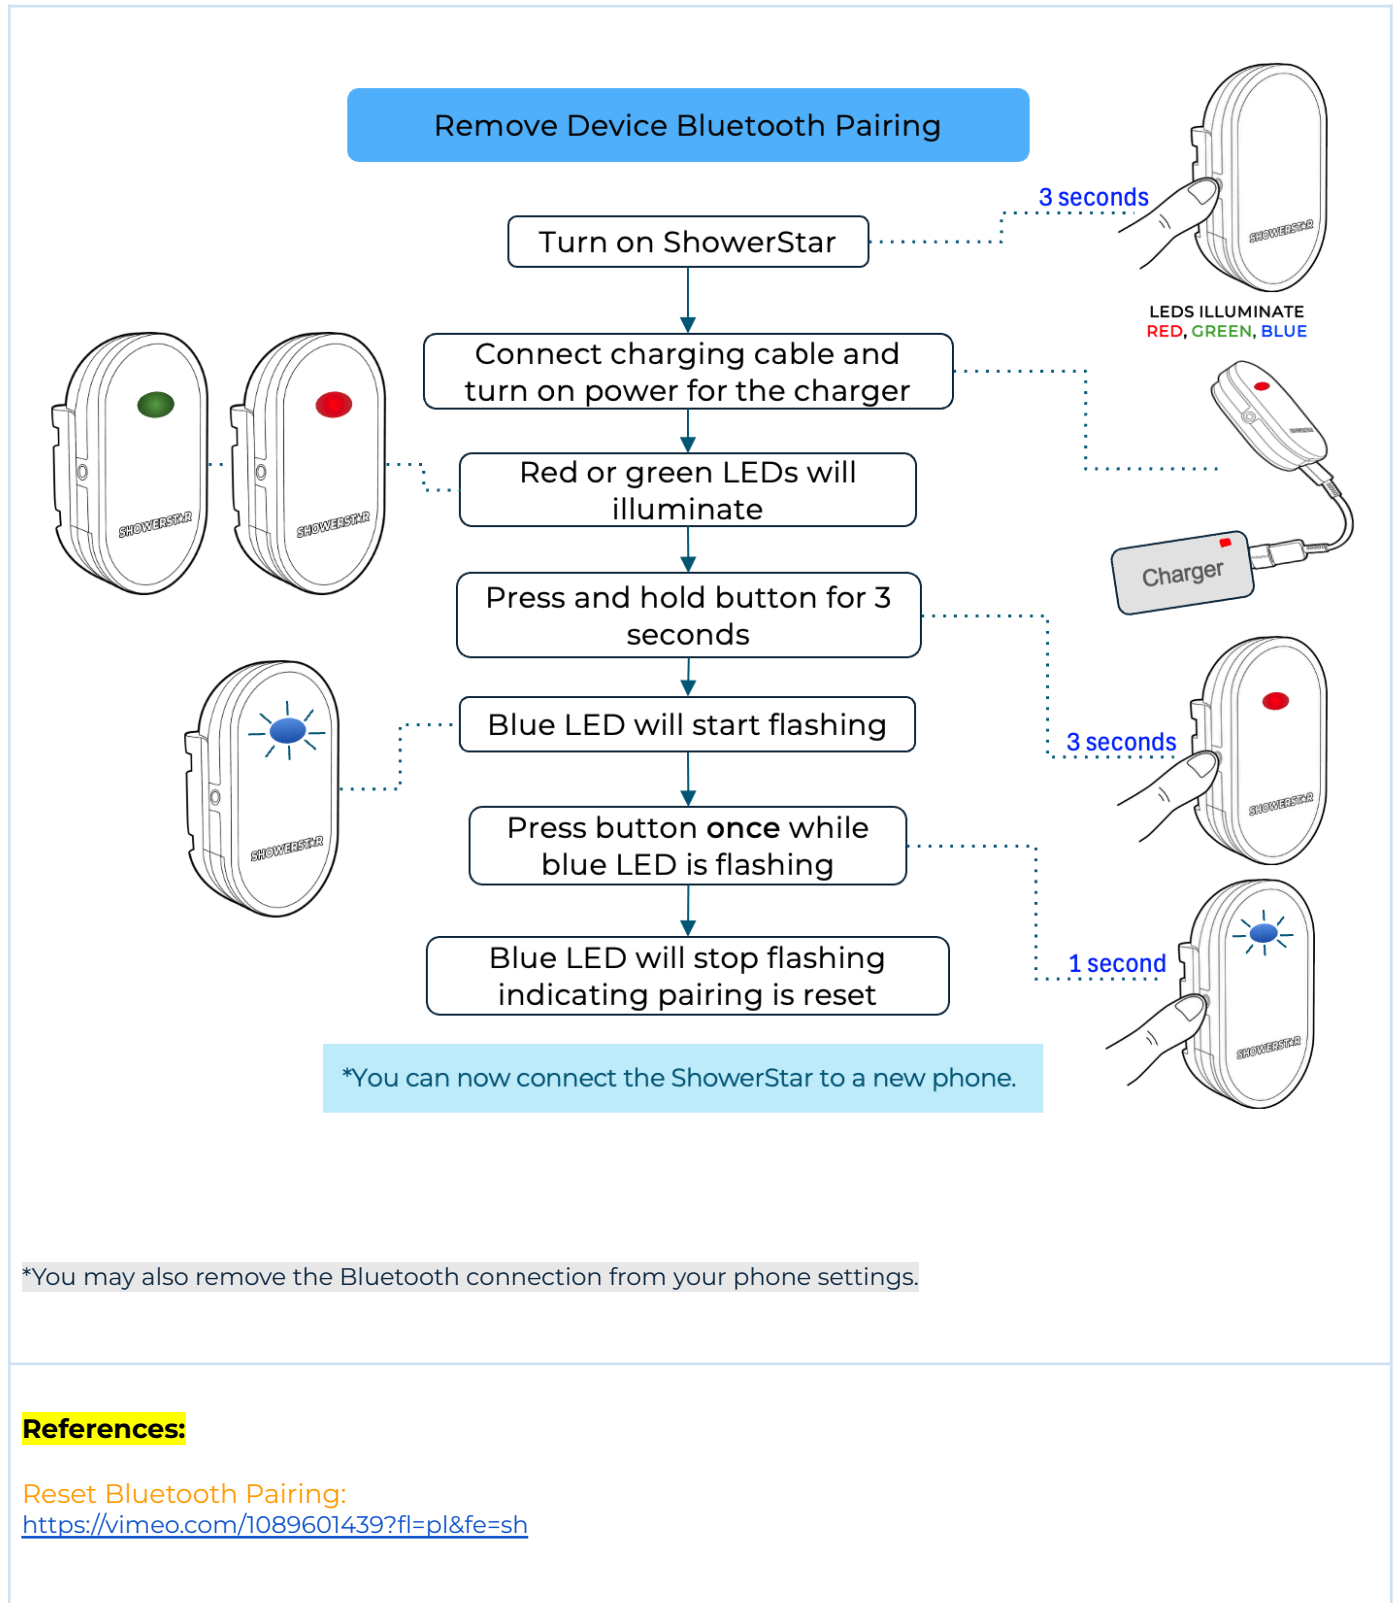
Remove Device Bluetooth Pairing

Turn on ShowerStar

3 seconds

SHOWERSTAR

LEDS ILLUMINATE
RED, GREEN, BLUE

Connect charging cable and turn on power for the charger

Charger

SHOWERSTAR

SHOWERSTAR

Red or green LEDs will illuminate

Press and hold button for 3 seconds

3 seconds

SHOWERSTAR

Blue LED will start flashing

SHOWERSTAR

Press button once while blue LED is flashing

1 second

SHOWERSTAR

Blue LED will stop flashing indicating pairing is reset

*You can now connect the ShowerStar to a new phone.

*You may also remove the Bluetooth connection from your phone settings.

References:

Reset Bluetooth Pairing:
https://vimeo.com/1089601439?fl=pl&fe=sh